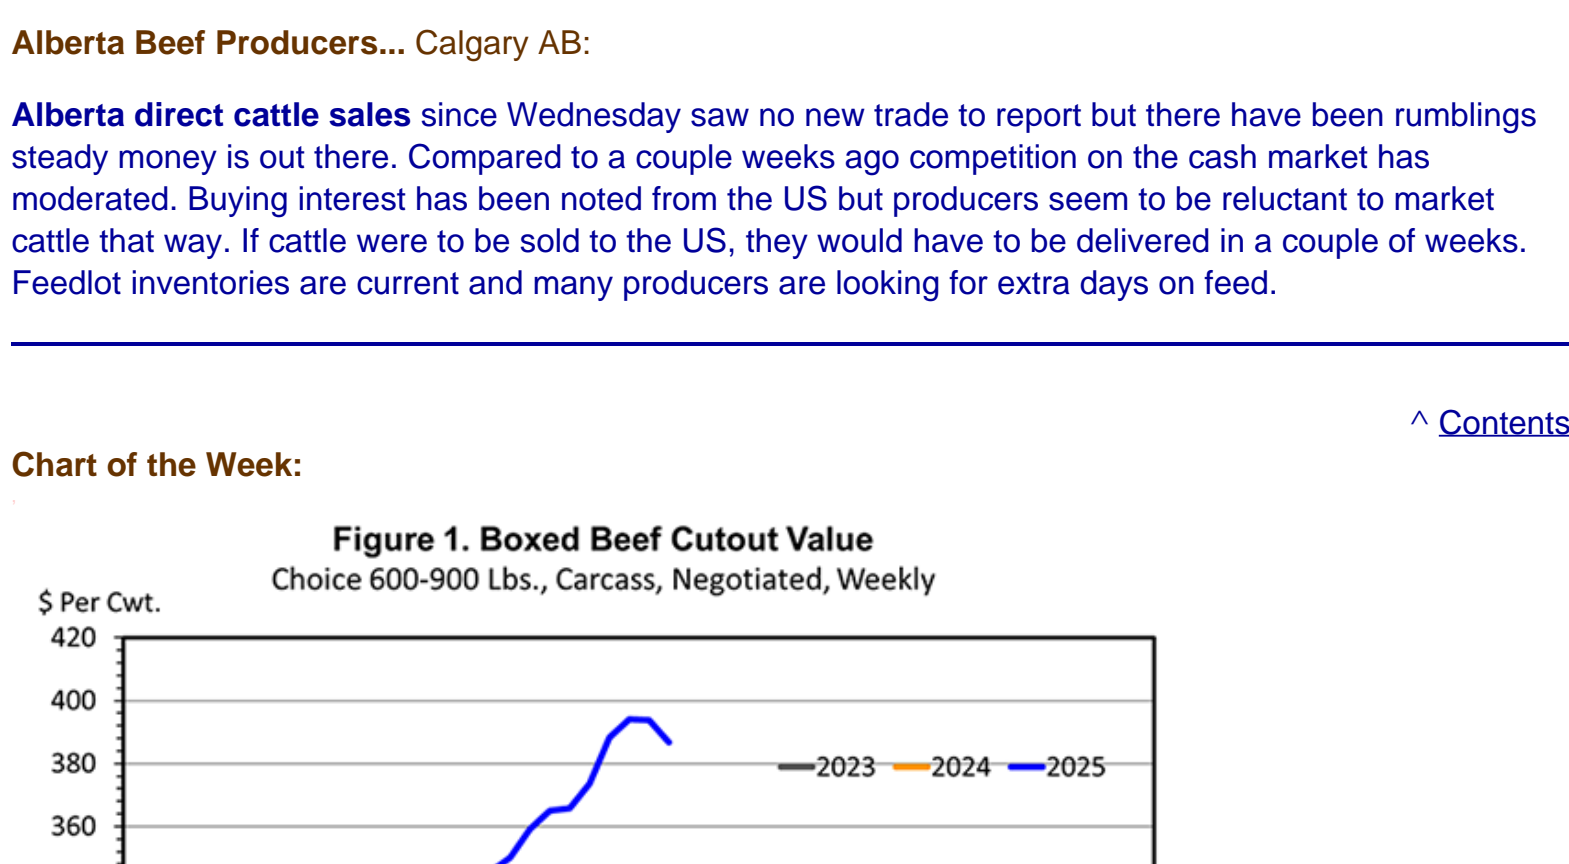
**Alberta Beef Producers...** Calgary AB:

**Alberta direct cattle sales** since Wednesday saw no new trade to report but there have been rumblings steady money is out there. Compared to a couple weeks ago competition on the cash market has moderated. Buying interest has been noted from the US but producers seem to be reluctant to market cattle that way. If cattle were to be sold to the US, they would have to be delivered in a couple of weeks. Feedlot inventories are current and many producers are looking for extra days on feed.

^ Contents

**Chart of the Week:**

Figure 1. Boxed Beef Cutout Value
Choice 600-900 Lbs., Carcass, Negotiated, Weekly

$ Per Cwt.

420
400
380
360

2023 2024 2025